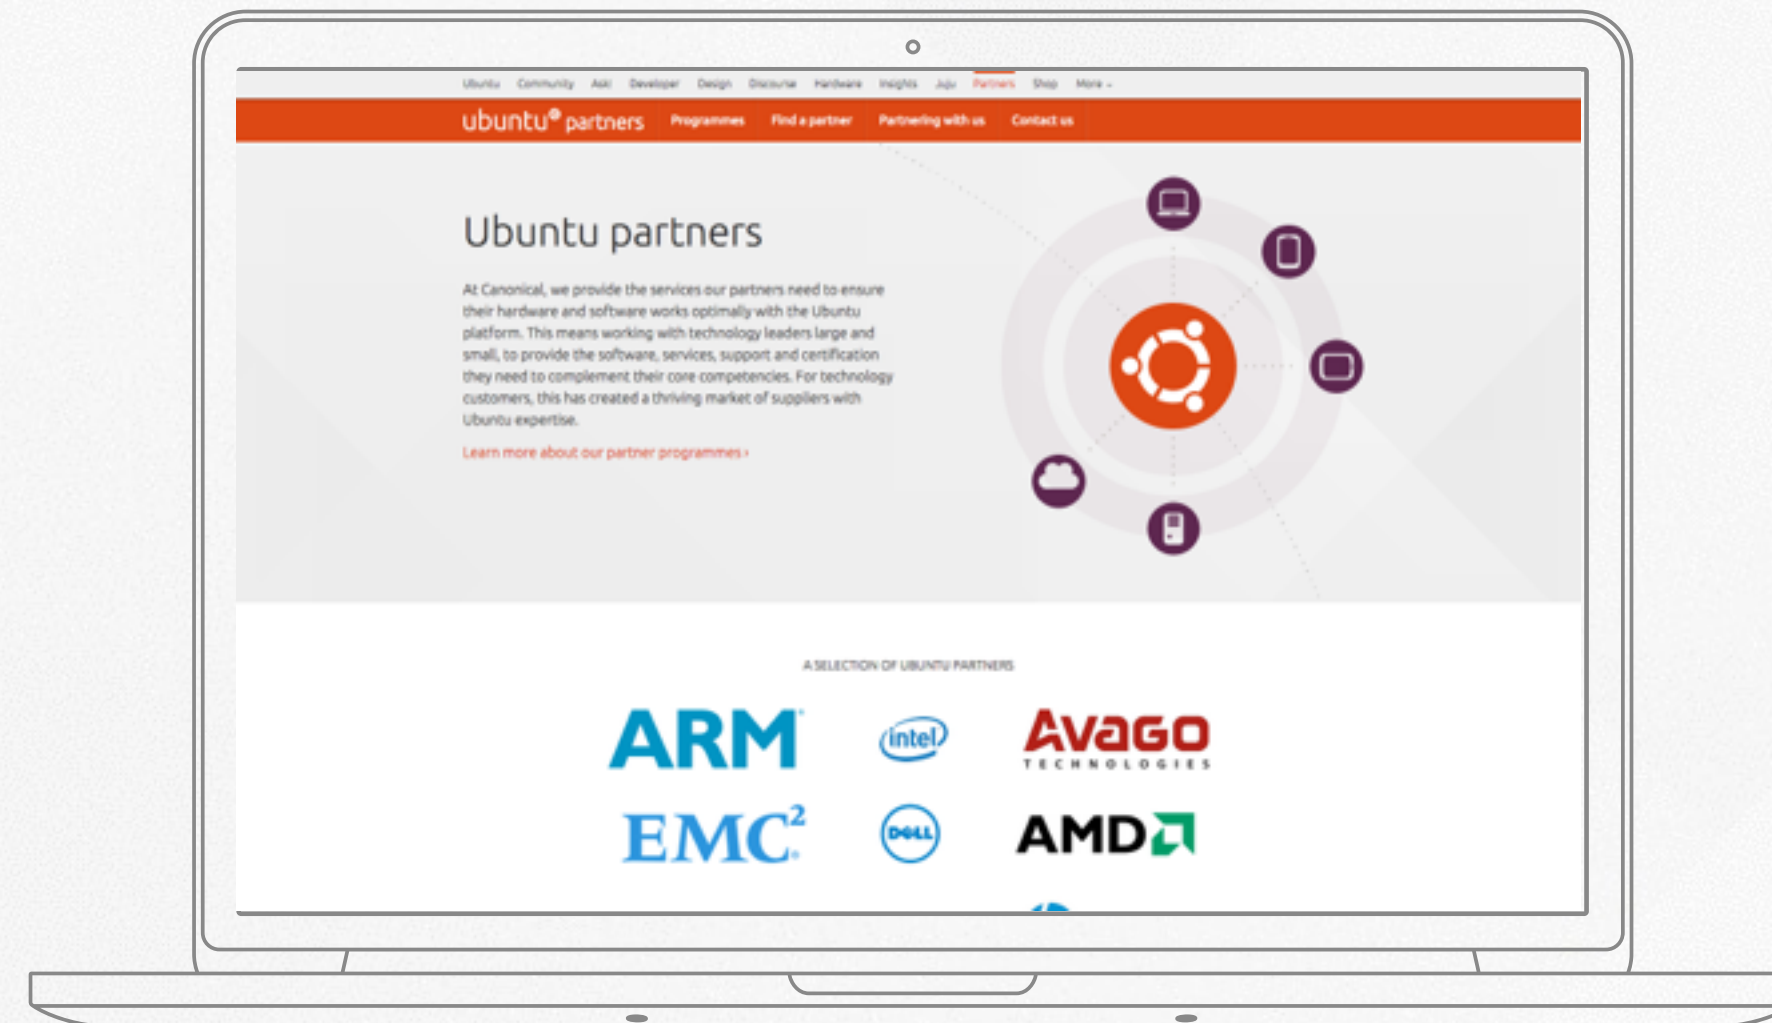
Ubuntu Community Ask! Developer Design Discourse Hardware Insights Juju Partners Shop More

ubuntu® partners Programmes Find a partner Partnering with us Contact us

Ubuntu partners

At Canonical, we provide the services our partners need to ensure their hardware and software works optimally with the Ubuntu platform. This means working with technology leaders large and small, to provide the software, services, support and certification they need to complement their core competencies. For technology customers, this has created a thriving market of suppliers with Ubuntu expertise.

Learn more about our partner programmes ›

A SELECTION OF UBUNTU PARTNERS

ARM
intel
AVAGO TECHNOLOGIES
EMC²
DELL
AMD